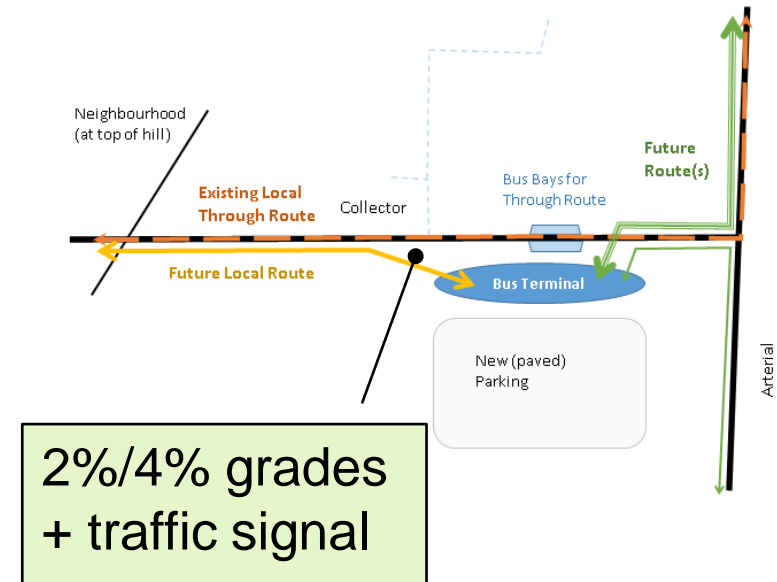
Neighbourhood (at top of hill)

Existing Local Through Route

Collector

Bus Bays for Through Route

Future Route(s)

Future Local Route

Bus Terminal

New (paved) Parking

Arterial

2%/4% grades + traffic signal